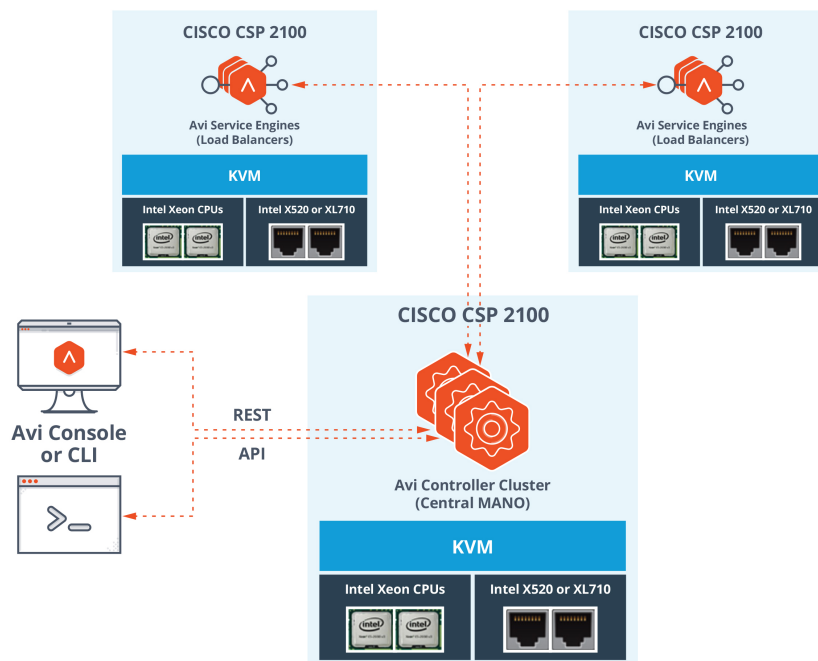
CISCO CSP 2100

Avi Service Engines
(Load Balancers)

KVM

Intel Xeon CPUs

intel intel

Intel X520 or XL710

CISCO CSP 2100

Avi Service Engines
(Load Balancers)

KVM

Intel Xeon CPUs

intel intel

Intel X520 or XL710

CISCO CSP 2100

Avi Console
or CLI

REST

API

Avi Controller Cluster
(Central MANO)

KVM

Intel Xeon CPUs

intel intel

Intel X520 or XL710